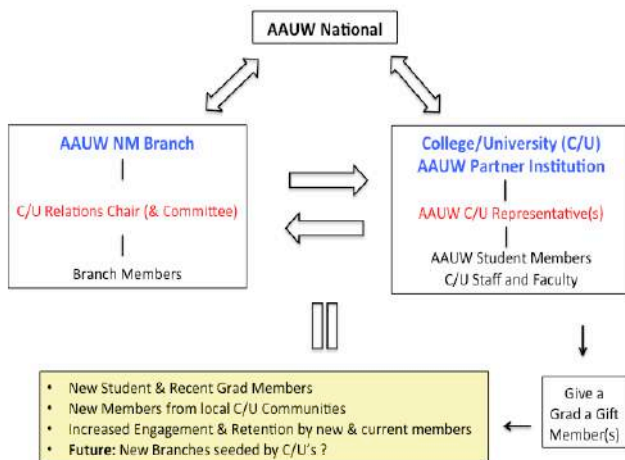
AAUW National

AAUW NM Branch
|
C/U Relations Chair (& Committee)
|
Branch Members

College/University (C/U)
AAUW Partner Institution
|
AAUW C/U Representative(s)
|
AAUW Student Members
C/U Staff and Faculty

Give a Grad a Gift Member(s)

- New Student & Recent Grad Members
- New Members from local C/U Communities
- Increased Engagement & Retention by new & current members
- **Future:** New Branches seeded by C/U's ?